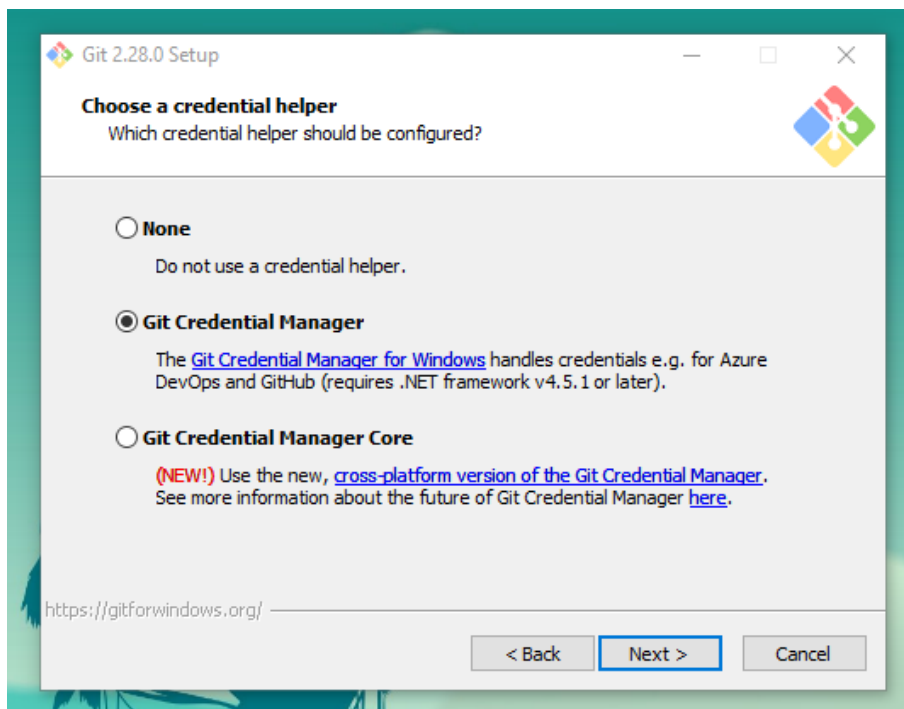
Git 2.28.0 Setup

Choose a credential helper
Which credential helper should be configured?

None
Do not use a credential helper.

Git Credential Manager
The Git Credential Manager for Windows handles credentials e.g. for Azure DevOps and GitHub (requires .NET framework v4.5.1 or later).

Git Credential Manager Core
(NEW!) Use the new, cross-platform version of the Git Credential Manager. See more information about the future of Git Credential Manager here.

https://gitforwindows.org/

< Back
Next >
Cancel